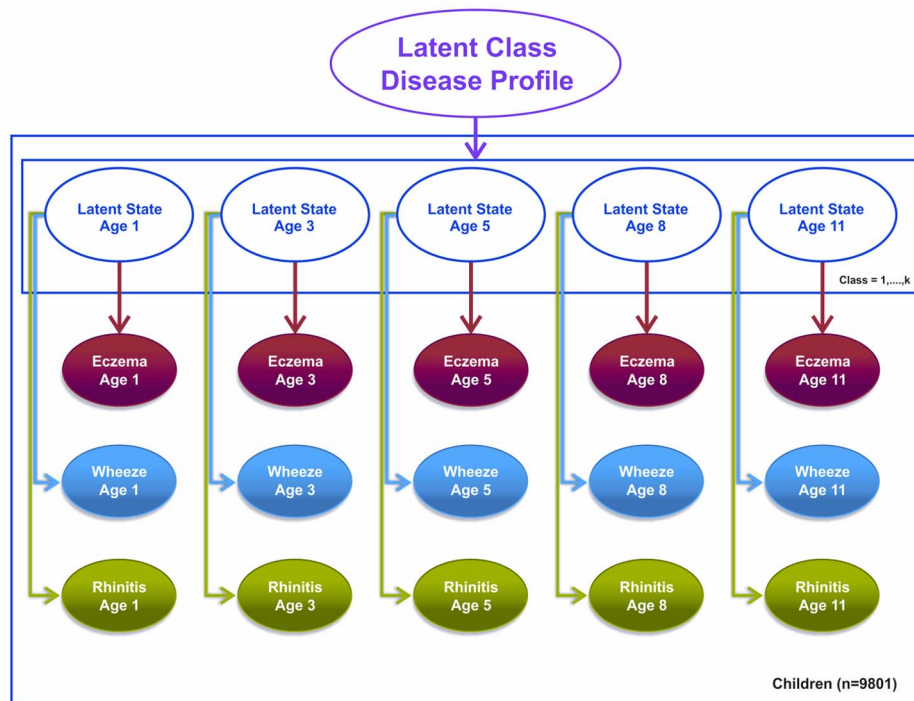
Latent Class
Disease Profile

Latent State
Age 1

Latent State
Age 3

Latent State
Age 5

Latent State
Age 8

Latent State
Age 11

Class = 1,....,k

Eczema
Age 1

Eczema
Age 3

Eczema
Age 5

Eczema
Age 8

Eczema
Age 11

Wheeze
Age 1

Wheeze
Age 3

Wheeze
Age 5

Wheeze
Age 8

Wheeze
Age 11

Rhinitis
Age 1

Rhinitis
Age 3

Rhinitis
Age 5

Rhinitis
Age 8

Rhinitis
Age 11

Children (n=9801)